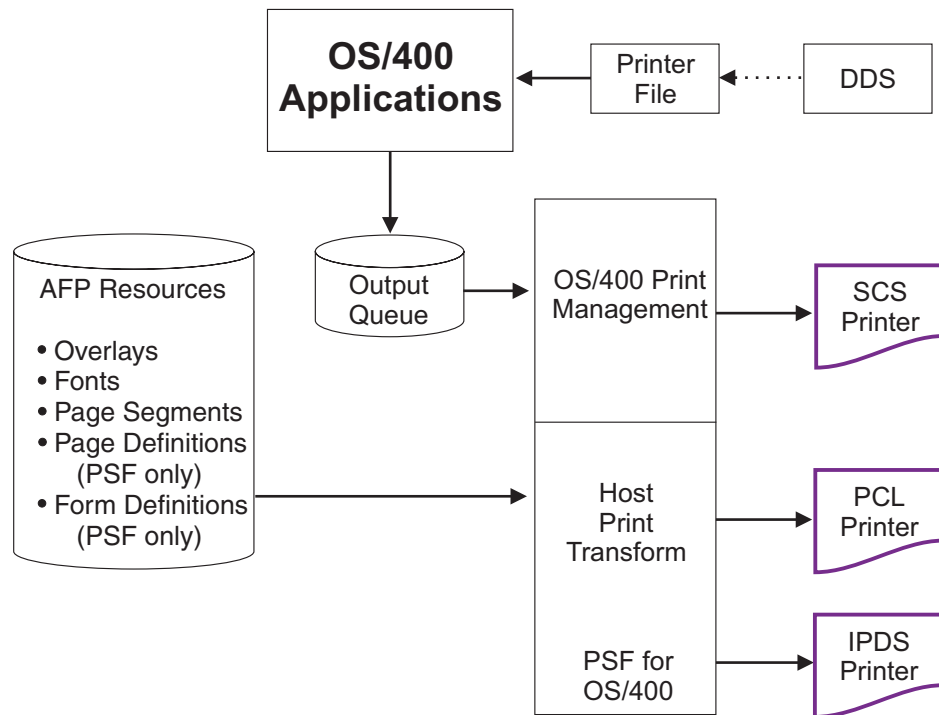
OS/400 Applications

Printer File

DDS

Output Queue

AFP Resources

• Overlays
• Fonts
• Page Segments
• Page Definitions (PSF only)
• Form Definitions (PSF only)

OS/400 Print Management

Host Print Transform

PSF for OS/400

SCS Printer

PCL Printer

IPDS Printer